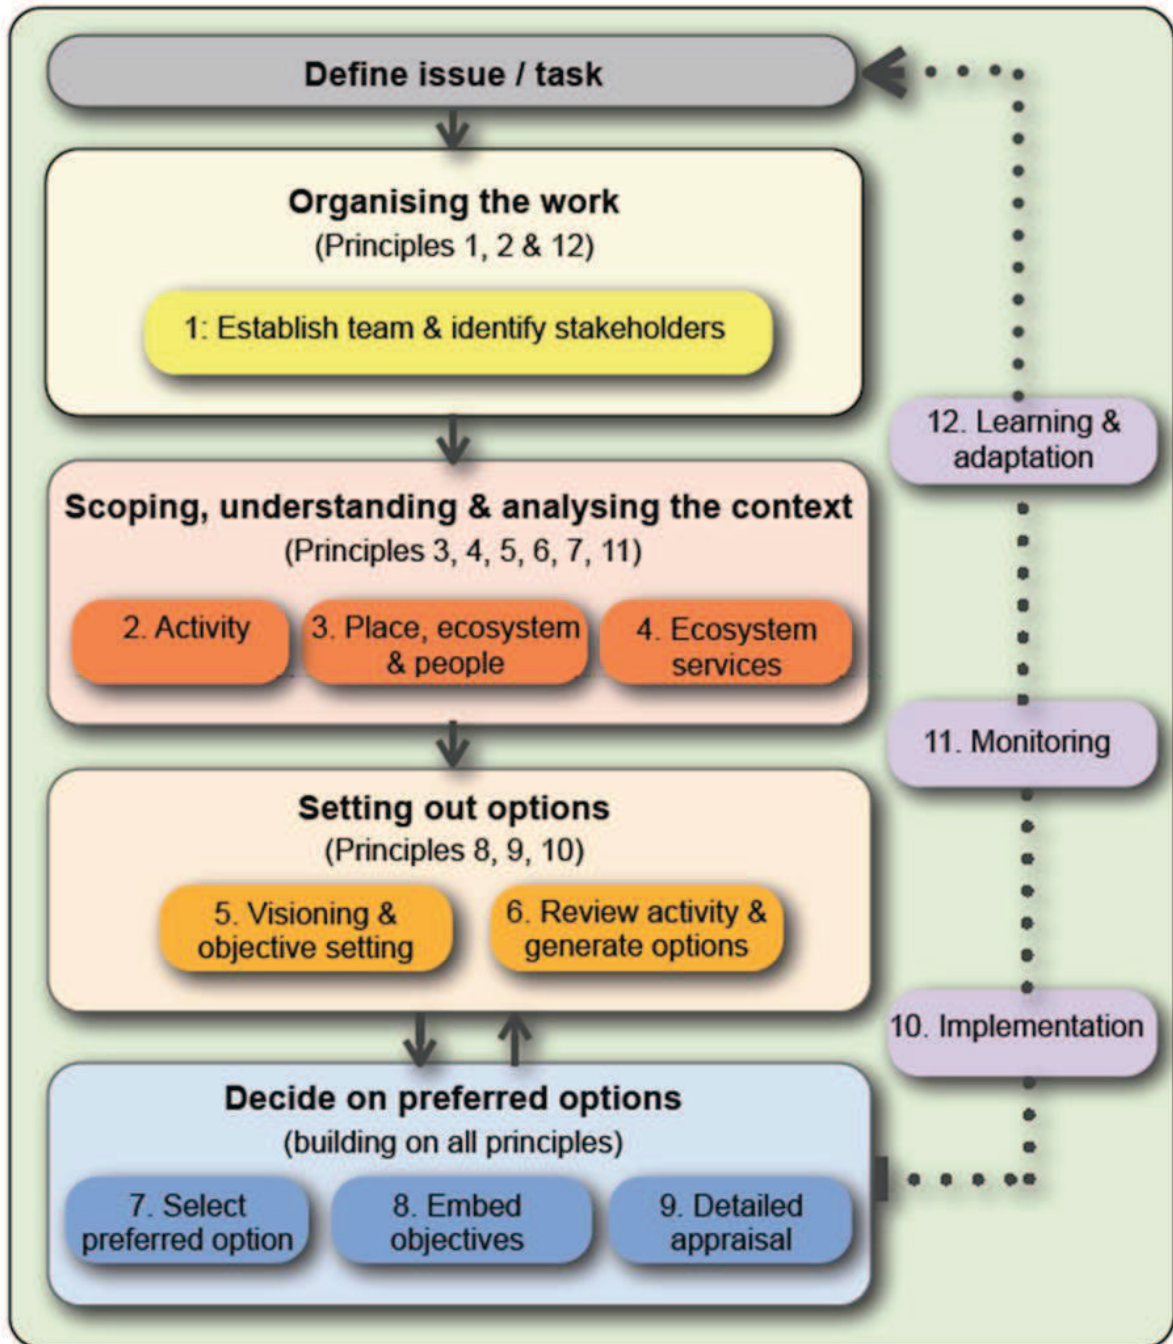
Define issue / task

Organising the work
(Principles 1, 2 & 12)

1: Establish team & identify stakeholders

Scoping, understanding & analysing the context
(Principles 3, 4, 5, 6, 7, 11)

2. Activity

3. Place, ecosystem & people

4. Ecosystem services

Setting out options
(Principles 8, 9, 10)

5. Visioning & objective setting

6. Review activity & generate options

Decide on preferred options
(building on all principles)

7. Select preferred option

8. Embed objectives

9. Detailed appraisal

12. Learning & adaptation

11. Monitoring

10. Implementation